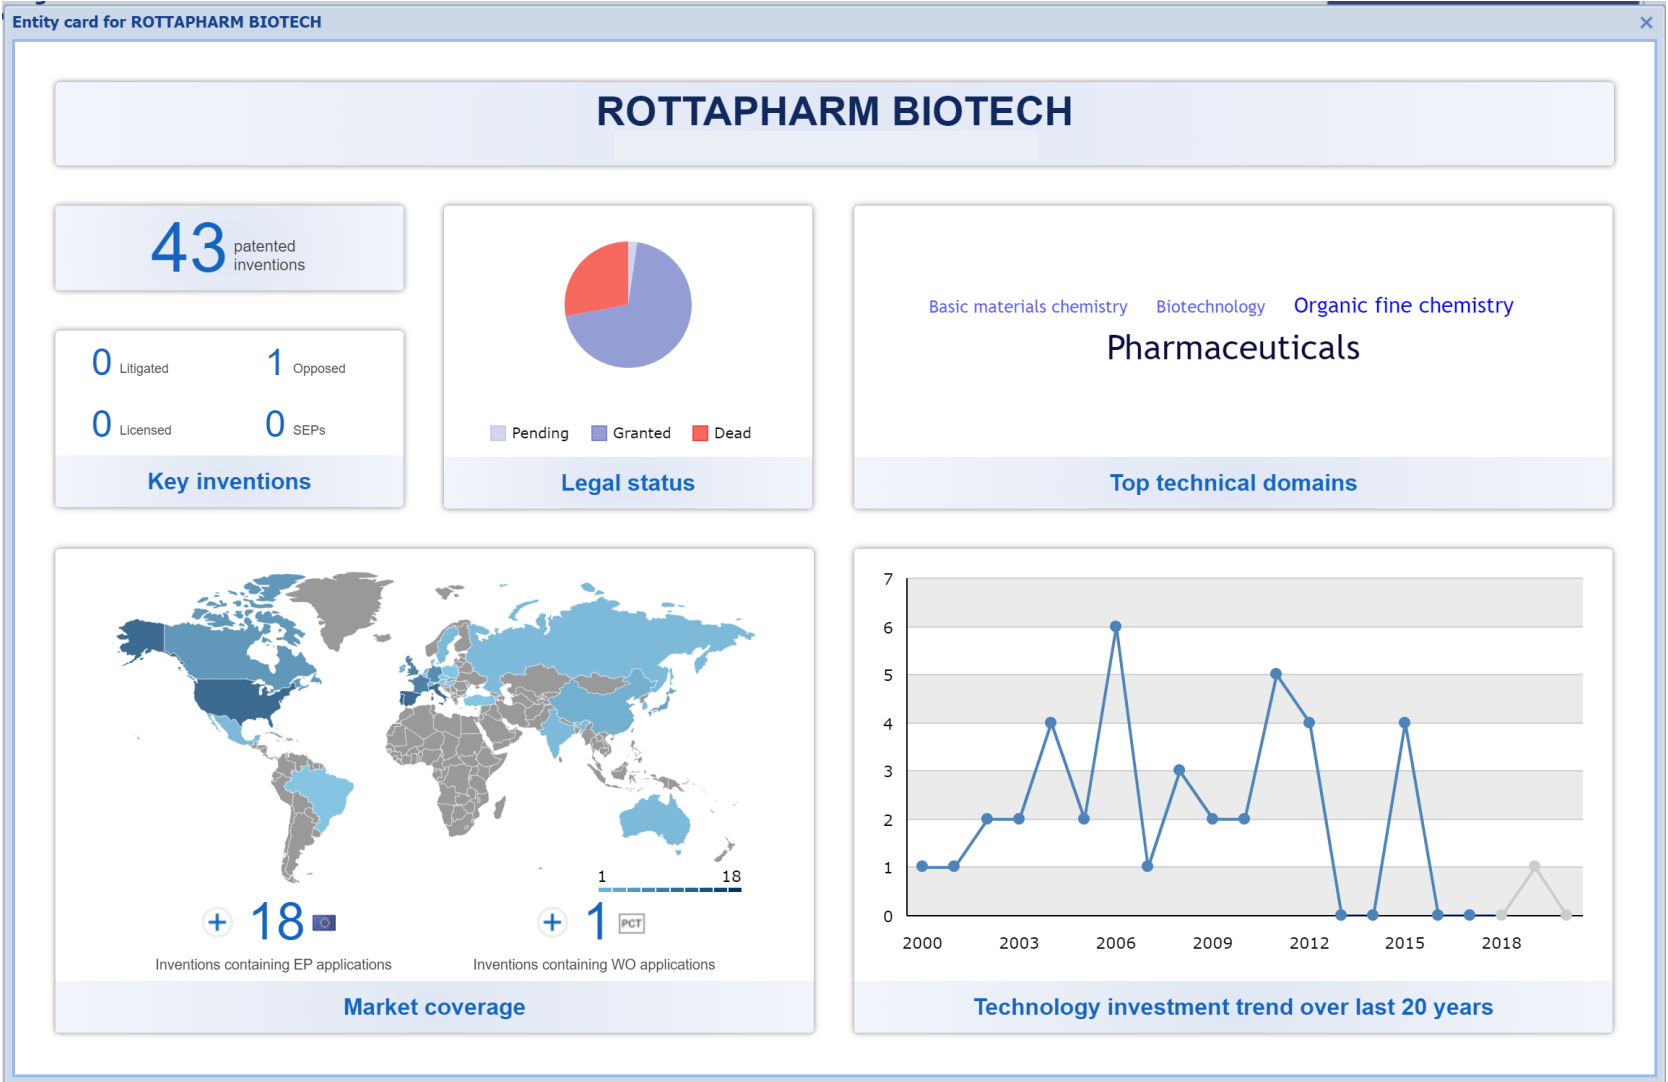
Entity card for ROTTAPHARM BIOTECH

×

ROTTAPHARM BIOTECH

43 patented inventions

0 Litigated 1 Opposed

0 Licensed 0 SEPs

Key inventions

Pending Granted Dead

Legal status

Basic materials chemistry Biotechnology Organic fine chemistry

Pharmaceuticals

Top technical domains

1 18

+ 18

Inventions containing EP applications

+ 1 PCT

Inventions containing WO applications

Market coverage

7
6
5
4
3
2
1
0

2000 2003 2006 2009 2012 2015 2018

Technology investment trend over last 20 years